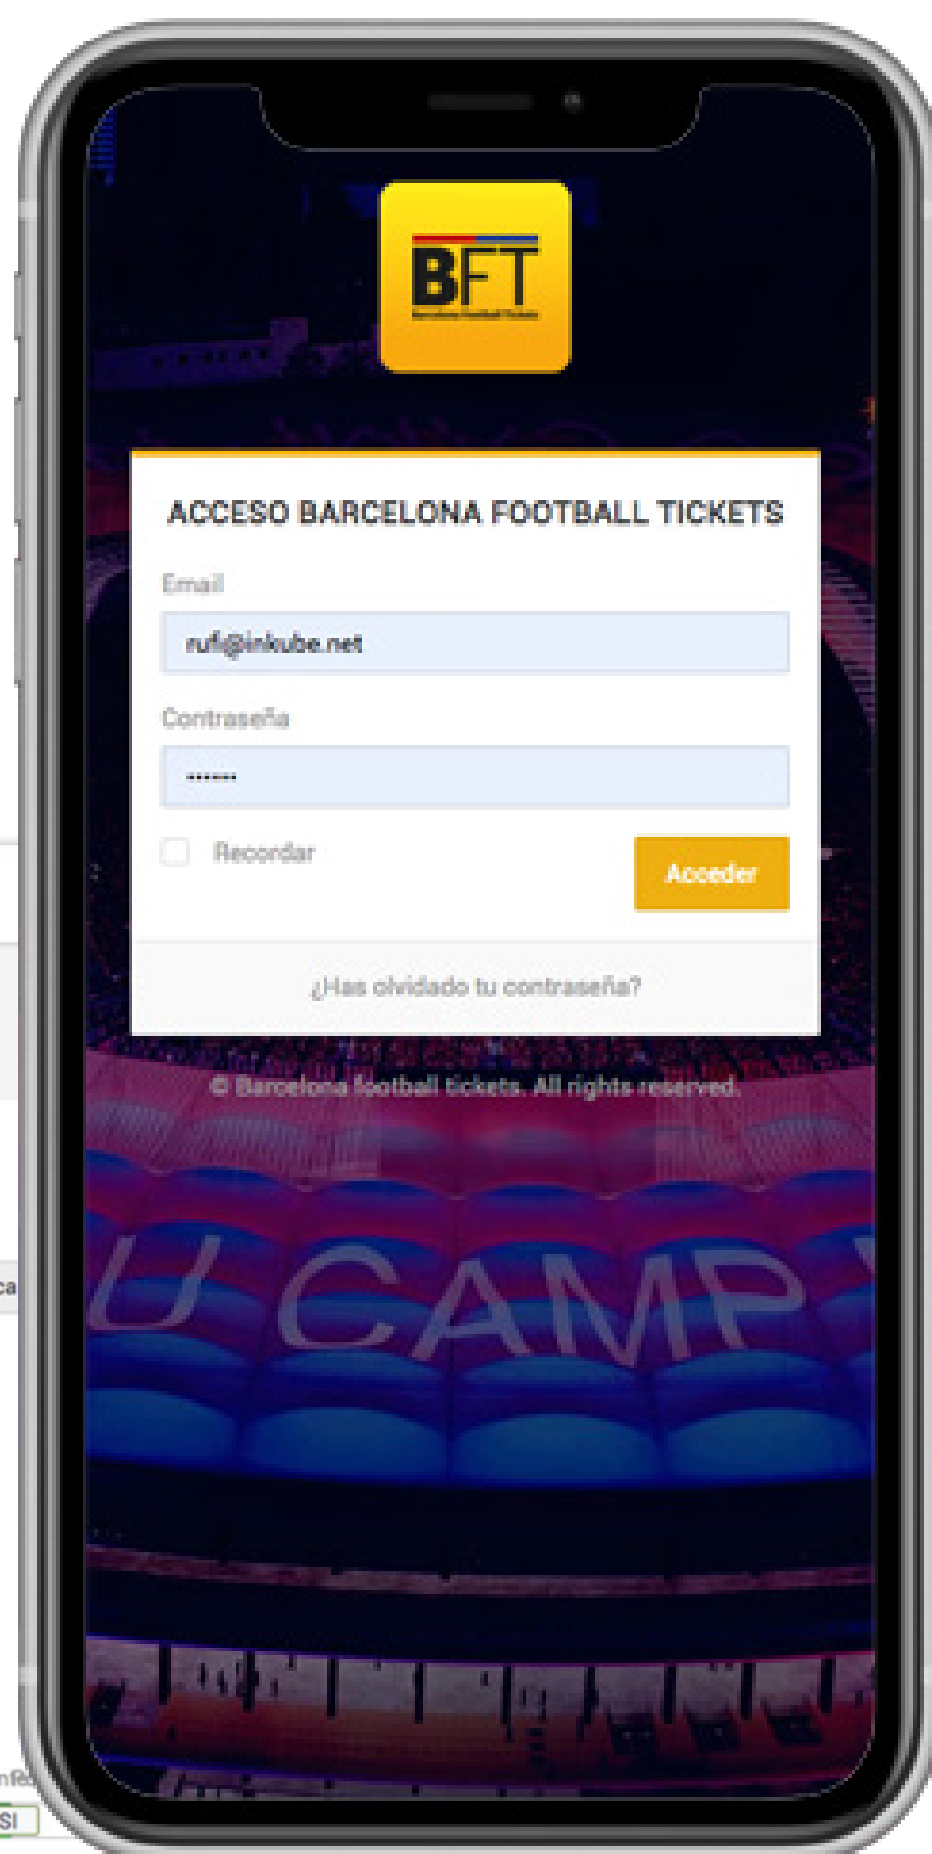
BFT
Barcelona Football Tickets

ACCESO BARCELONA FOOTBALL TICKETS

Email

rufi@inkube.net

Contraseña

•••••••

Recordar

Acceder

¿Has olvidado tu contraseña?

© Barcelona football tickets. All rights reserved.

U CAMP

ca

SI